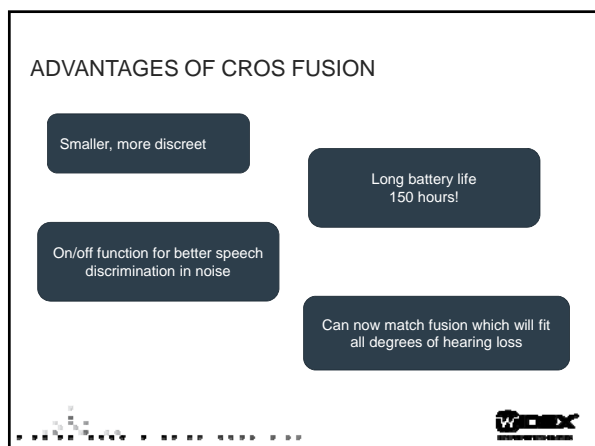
ADVANTAGES OF CROS FUSION

Smaller, more discreet

Long battery life
150 hours!

On/off function for better speech discrimination in noise

Can now match fusion which will fit all degrees of hearing loss

WIDEX